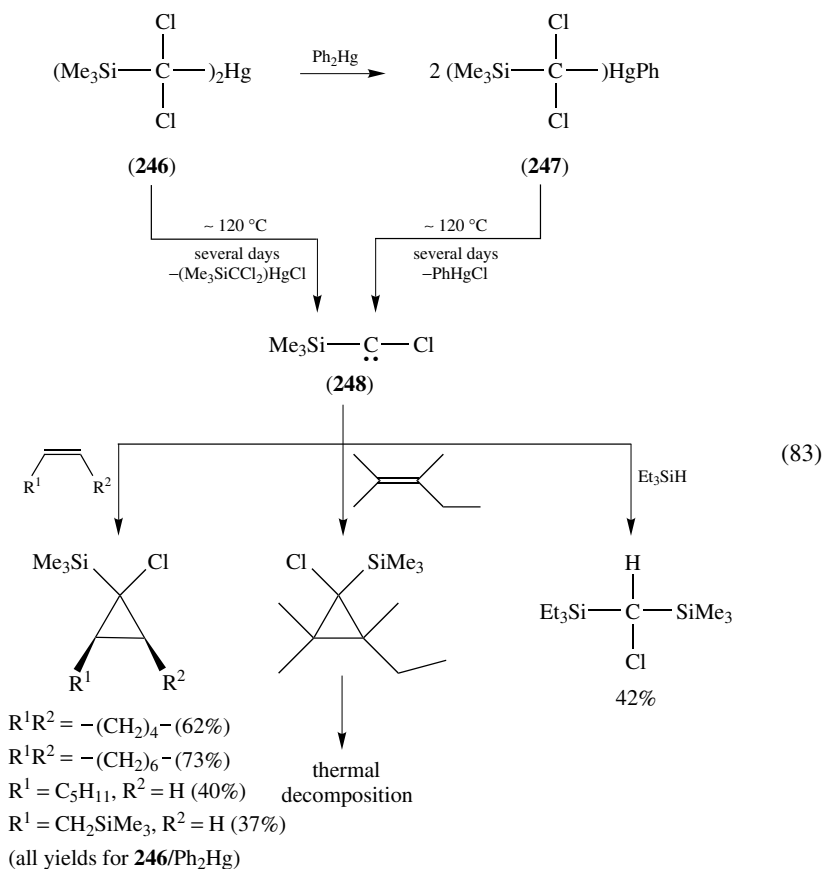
Cl

$(Me_3Si-C-)_2Hg$

Cl

$Ph_2Hg$

Cl

$2\ (Me_3Si-C-)HgPh$

Cl

(**246**)

(**247**)

~ 120 °C
several days
$-(Me_3SiCCl_2)HgCl$

~ 120 °C
several days
$-PhHgCl$

$Me_3Si-\ddot{C}-Cl$

(**248**)

$R^1$ $R^2$

$Et_3SiH$

(83)

$Me_3Si$ Cl

$R^1$ $R^2$

Cl $SiMe_3$

H

$Et_3Si-C-SiMe_3$

Cl

42%

$R^1R^2 = -(CH_2)_4-$ (62%)
$R^1R^2 = -(CH_2)_6-$ (73%)
$R^1 = C_5H_{11}$, $R^2 = H$ (40%)
$R^1 = CH_2SiMe_3$, $R^2 = H$ (37%)
(all yields for **246**/$Ph_2Hg$)

thermal decomposition